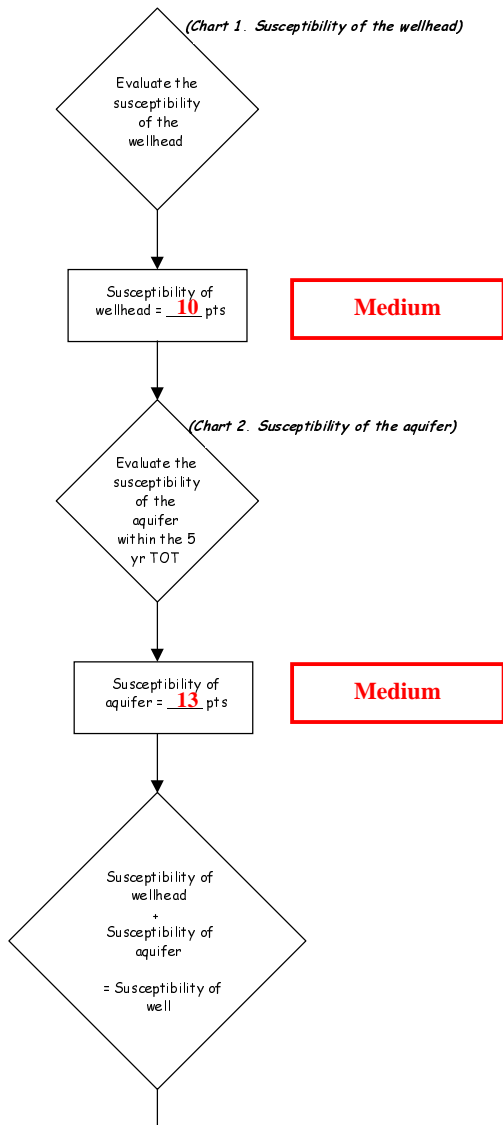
(Chart 1. Susceptibility of the wellhead)

Evaluate the susceptibility of the wellhead

Susceptibility of wellhead = 10 pts

Medium

(Chart 2. Susceptibility of the aquifer)

Evaluate the susceptibility of the aquifer within the 5 yr TOT

Susceptibility of aquifer = 13 pts

Medium

Susceptibility of wellhead
+
Susceptibility of aquifer

= Susceptibility of well